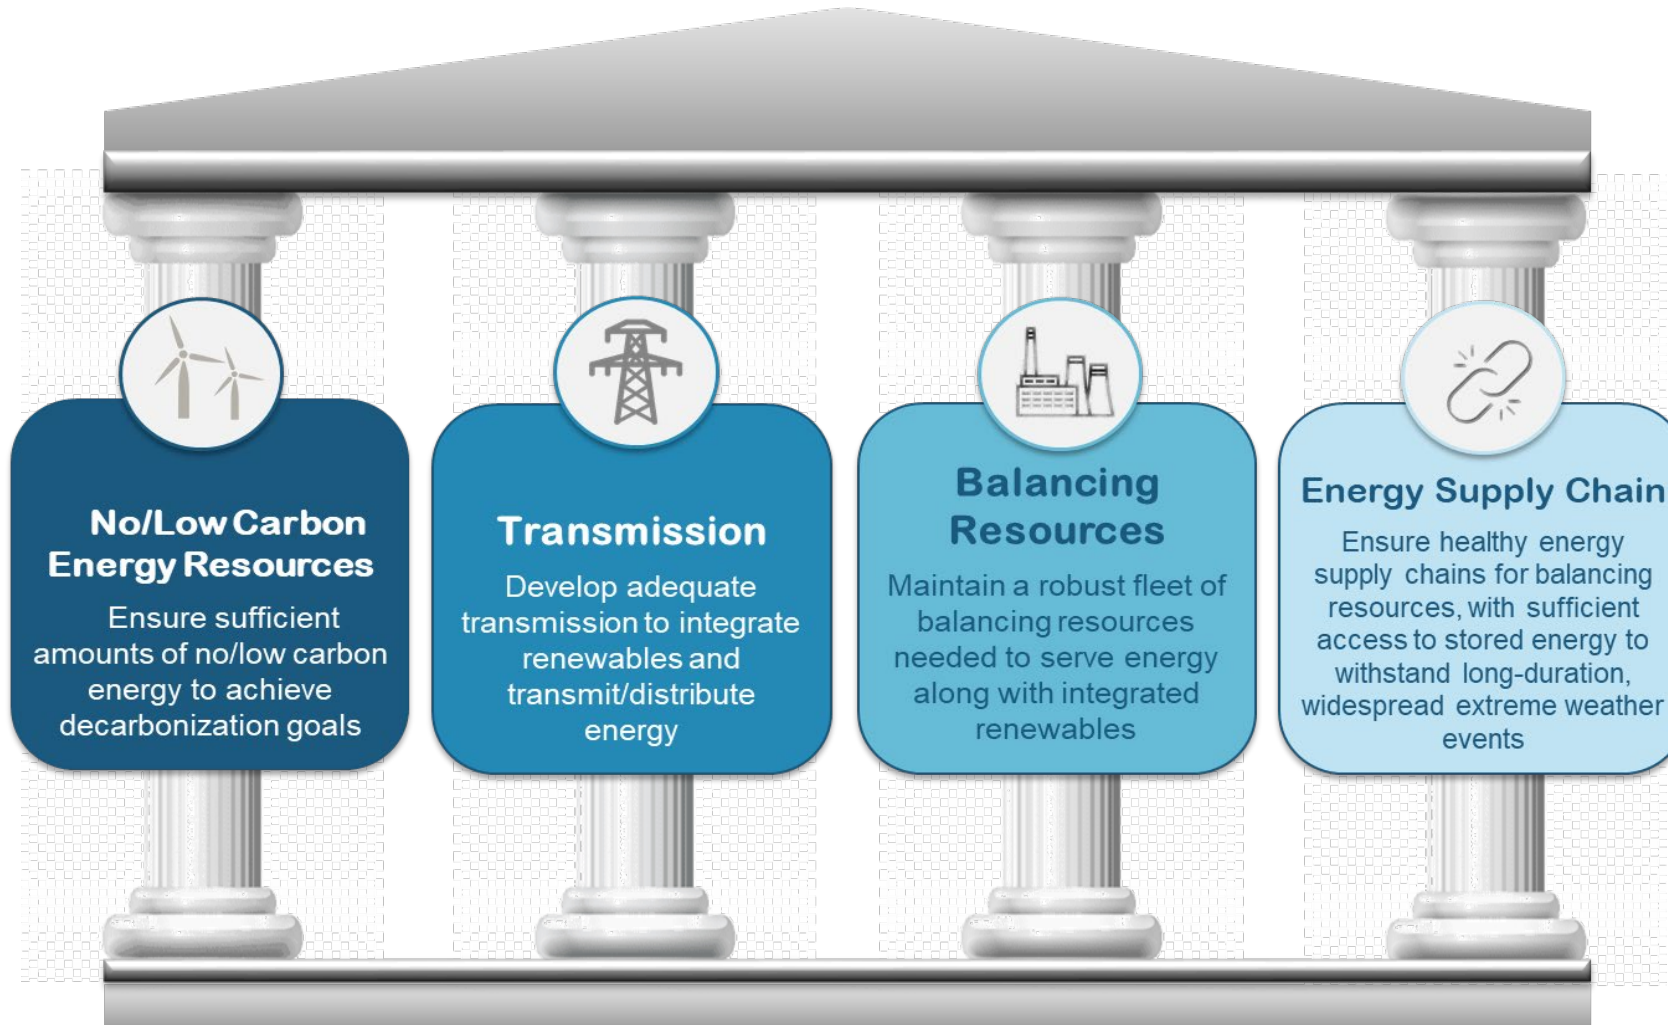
No/Low Carbon Energy Resources

Ensure sufficient amounts of no/low carbon energy to achieve decarbonization goals

Transmission

Develop adequate transmission to integrate renewables and transmit/distribute energy

Balancing Resources

Maintain a robust fleet of balancing resources needed to serve energy along with integrated renewables

Energy Supply Chain

Ensure healthy energy supply chains for balancing resources, with sufficient access to stored energy to withstand long-duration, widespread extreme weather events